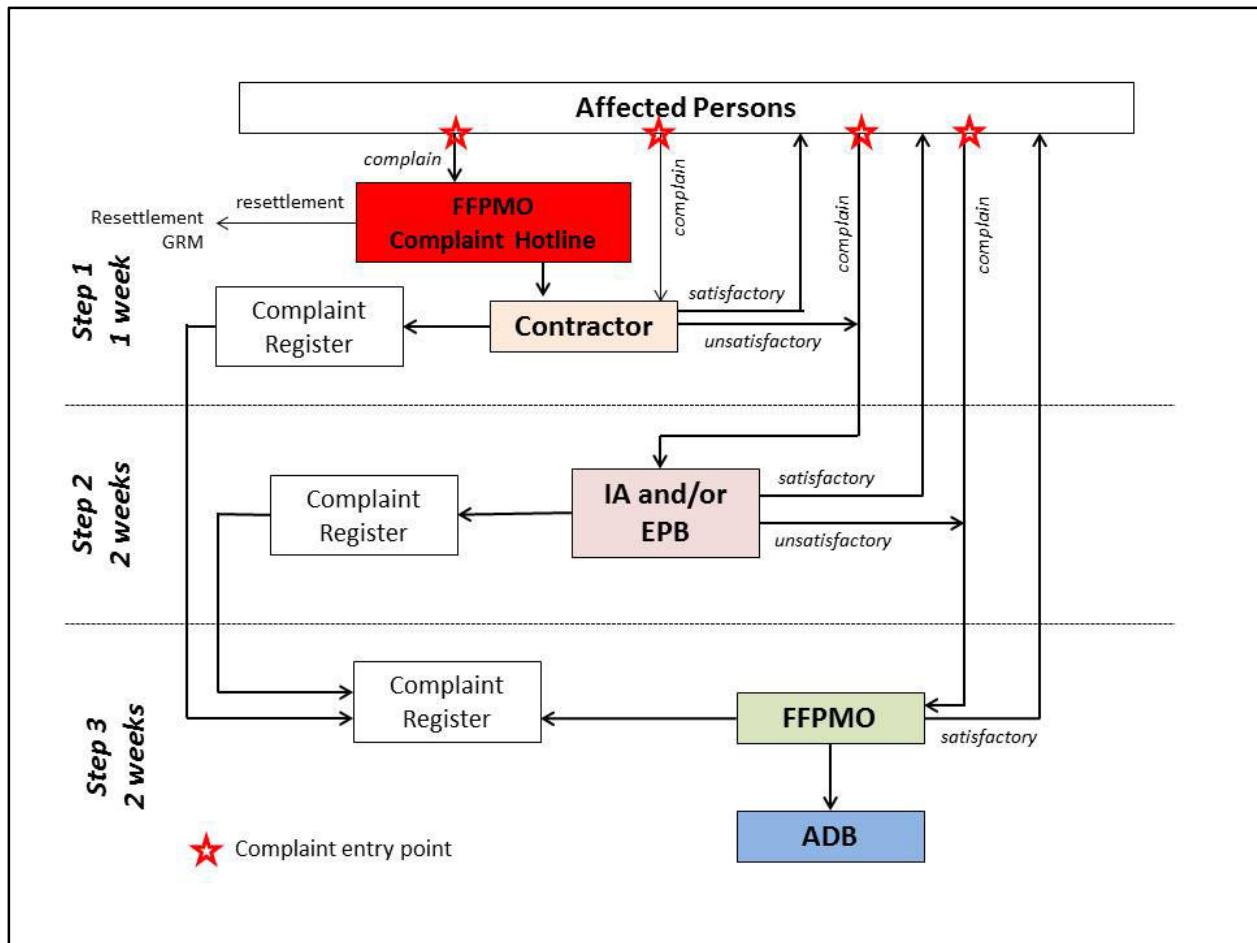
Affected Persons

complain

complain

complain

complain

resettlement

Resettlement GRM

FFPMO Complaint Hotline

Step 1 1 week

Complaint Register

Contractor

satisfactory

unsatisfactory

Step 2 2 weeks

Complaint Register

IA and/or EPB

satisfactory

unsatisfactory

Step 3 2 weeks

Complaint Register

FFPMO

satisfactory

ADB

Complaint entry point